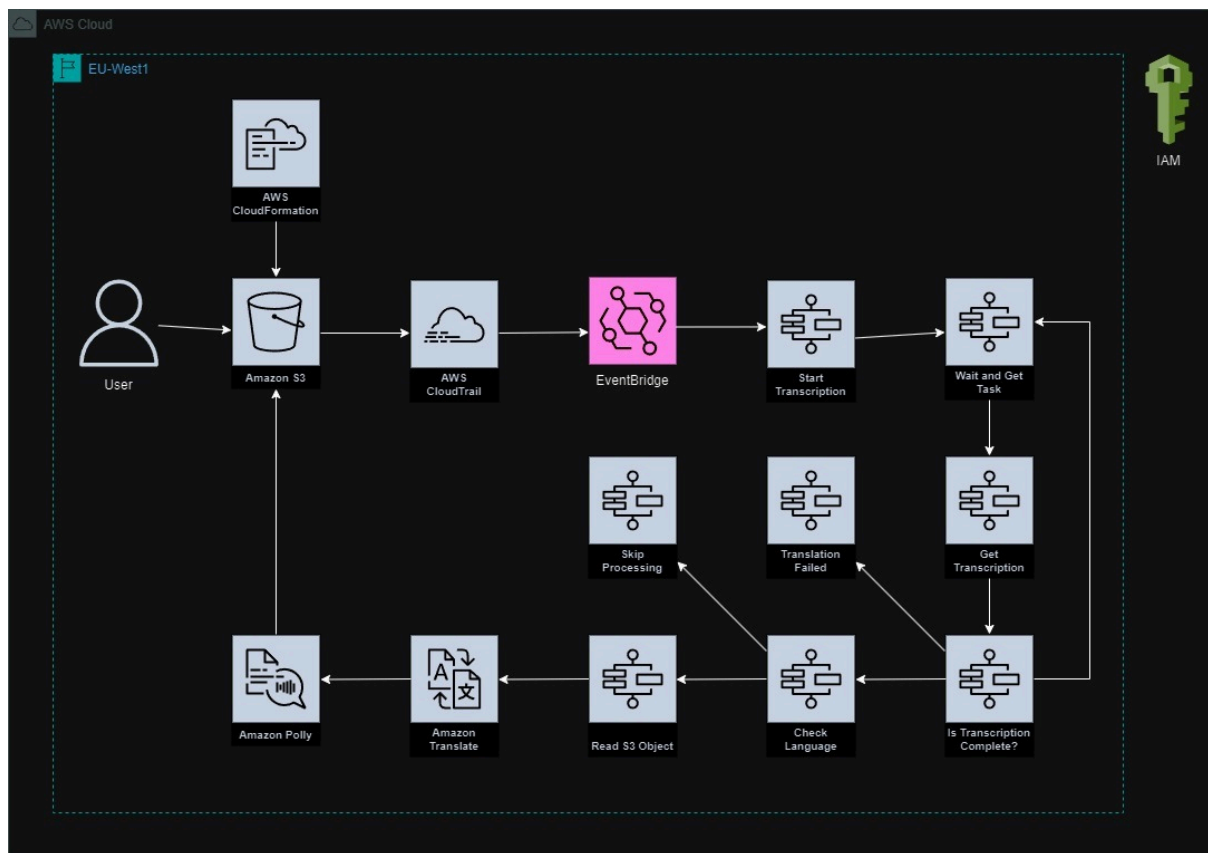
AWS Cloud

EU-West1

IAM

AWS CloudFormation

User

Amazon S3

AWS CloudTrail

EventBridge

Start Transcription

Wait and Get Task

Skip Processing

Translation Failed

Get Transcription

Amazon Polly

Amazon Translate

Read S3 Object

Check Language

Is Transcription Complete?